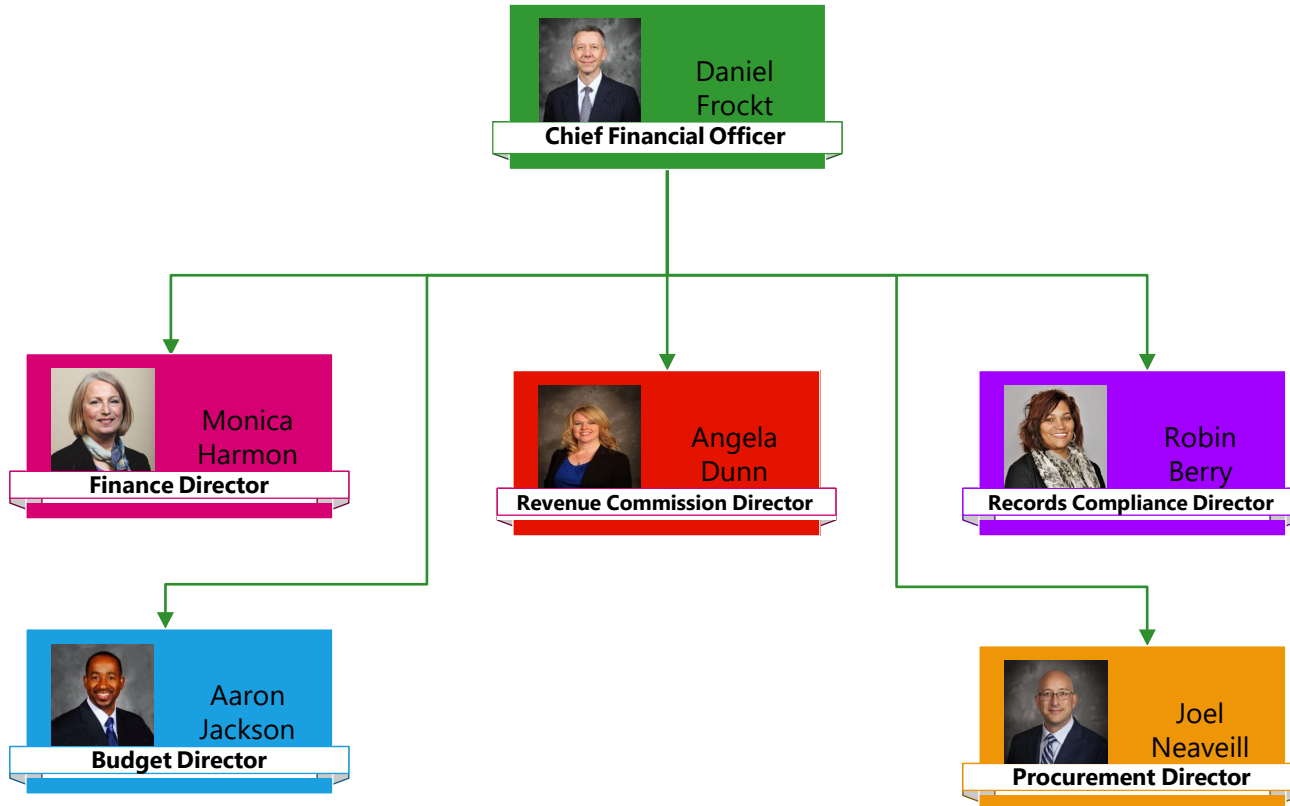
Daniel Frockt
Chief Financial Officer

Monica Harmon
Finance Director

Angela Dunn
Revenue Commission Director

Robin Berry
Records Compliance Director

Aaron Jackson
Budget Director

Joel Neaveill
Procurement Director